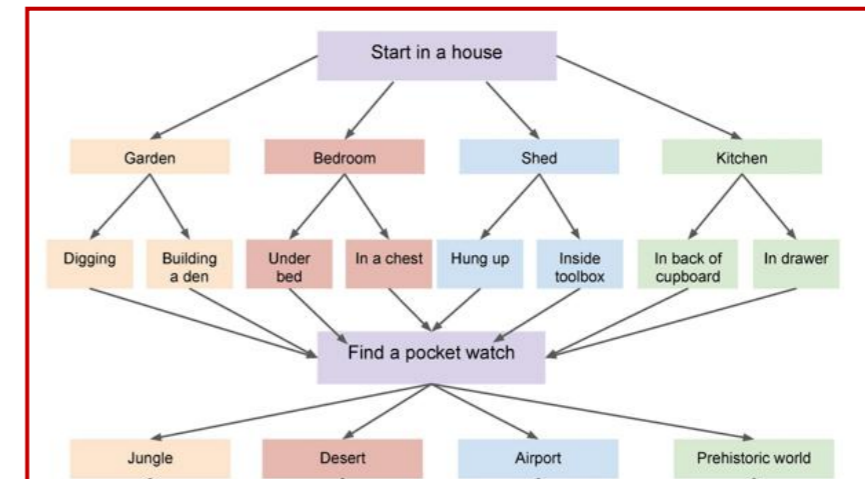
Start in a house

Garden

Bedroom

Shed

Kitchen

Digging

Building a den

Under bed

In a chest

Hung up

Inside toolbox

In back of cupboard

In drawer

Find a pocket watch

Jungle

Desert

Airport

Prehistoric world